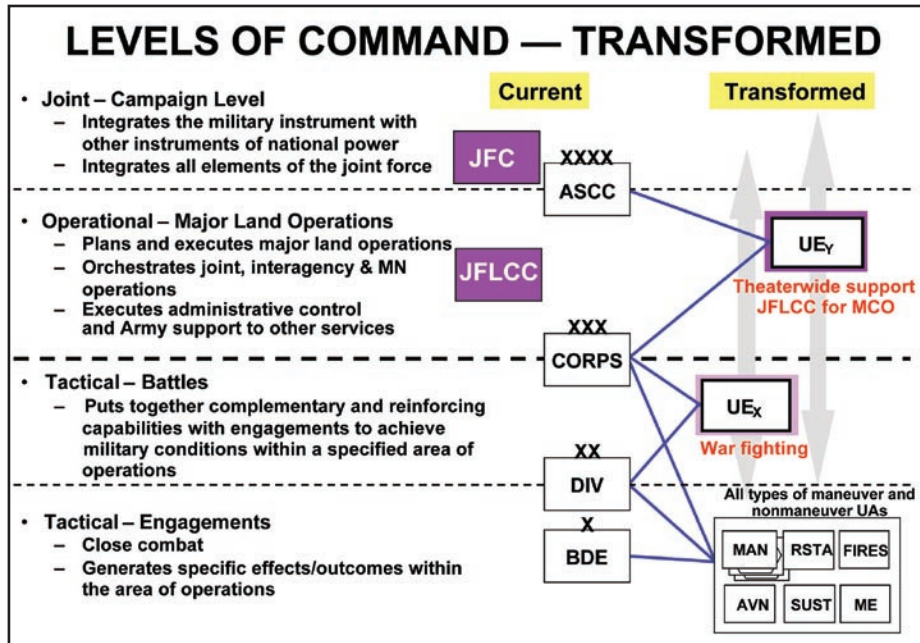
LEVELS OF COMMAND — TRANSFORMED

Current

Transformed

• Joint – Campaign Level
– Integrates the military instrument with other instruments of national power
– Integrates all elements of the joint force

JFC

XXXX

ASCC

• Operational – Major Land Operations
– Plans and executes major land operations
– Orchestrates joint, interagency & MN operations
– Executes administrative control and Army support to other services

JFLCC

$UE_Y$

Theaterwide support JFLCC for MCO

XXX

CORPS

• Tactical – Battles
– Puts together complementary and reinforcing capabilities with engagements to achieve military conditions within a specified area of operations

$UE_X$

War fighting

XX

DIV

• Tactical – Engagements
– Close combat
– Generates specific effects/outcomes within the area of operations

X

BDE

All types of maneuver and nonmaneuver UAs

MAN

RSTA

FIRES

AVN

SUST

ME